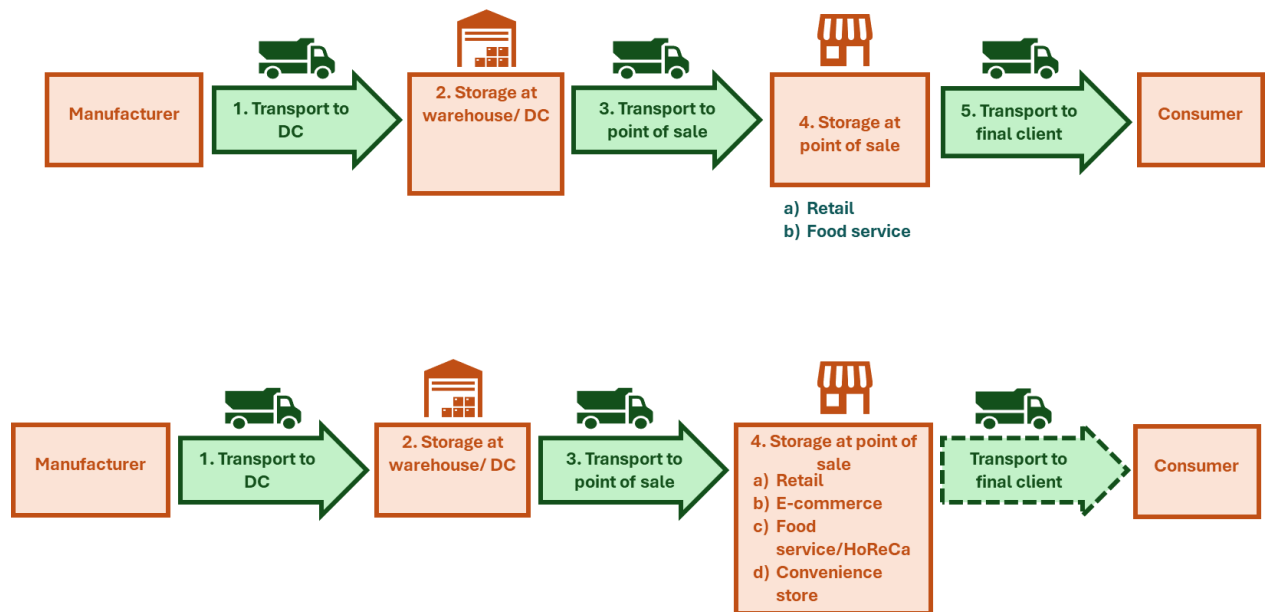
Manufacturer

1. Transport to DC

2. Storage at warehouse/ DC

3. Transport to point of sale

4. Storage at point of sale

a) Retail
b) Food service

5. Transport to final client

Consumer

Manufacturer

1. Transport to DC

2. Storage at warehouse/ DC

3. Transport to point of sale

4. Storage at point of sale
a) Retail
b) E-commerce
c) Food service/HoReCa
d) Convenience store

Transport to final client

Consumer